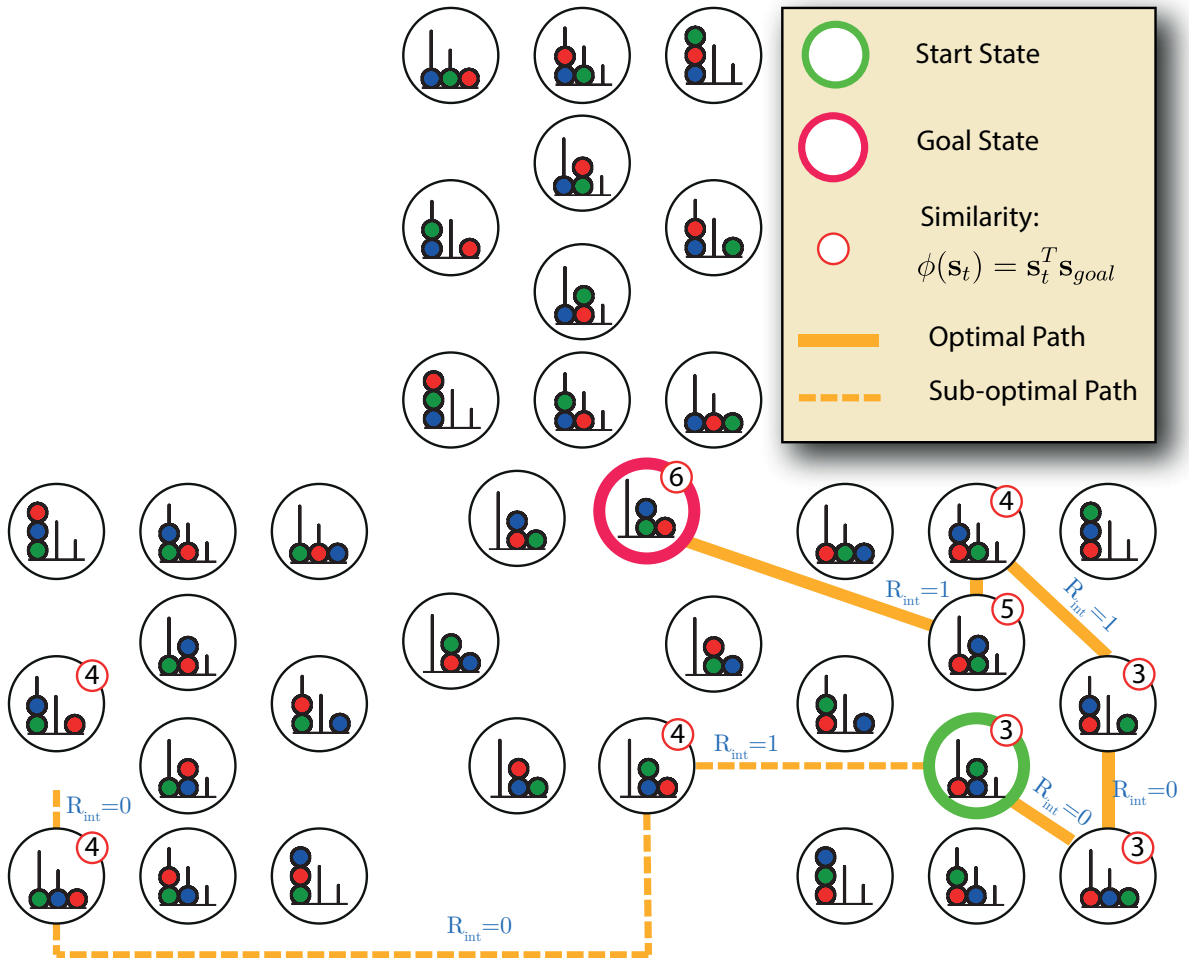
Start State

Goal State

Similarity:
$\phi(\mathbf{s}_t) = \mathbf{s}_t^T \mathbf{s}_{goal}$

Optimal Path

Sub-optimal Path

6

4

$R_{int}=1$

5

$R_{int}=1$

4

3

4

$R_{int}=1$

3

$R_{int}=0$

$R_{int}=0$

$R_{int}=0$

4

3

$R_{int}=0$